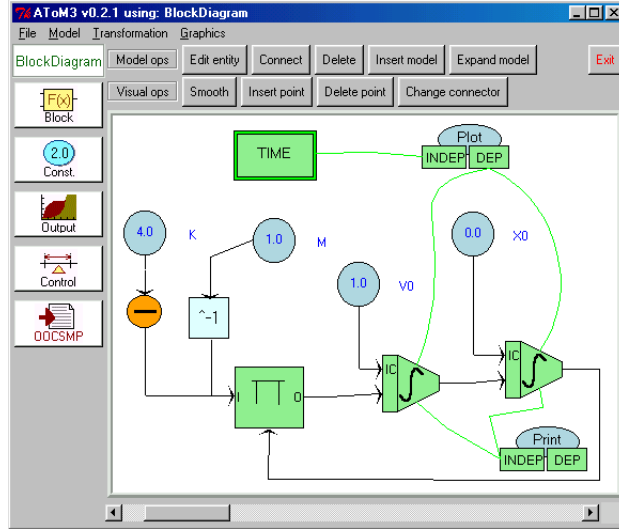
7k AToM3 v0.2.1 using: BlockDiagram

File Model Transformation Graphics

BlockDiagram

Model ops | Edit entity | Connect | Delete | Insert model | Expand model | Exit

Visual ops | Smooth | Insert point | Delete point | Change connector

F(x)
Block

2.0
Const.

Output

Control

OOCSMP

TIME

Plot
INDEP DEP

4.0 K

1.0 M

0.0 X0

1.0 V0

^-1

I O

IC

IC

Print
INDEP DEP